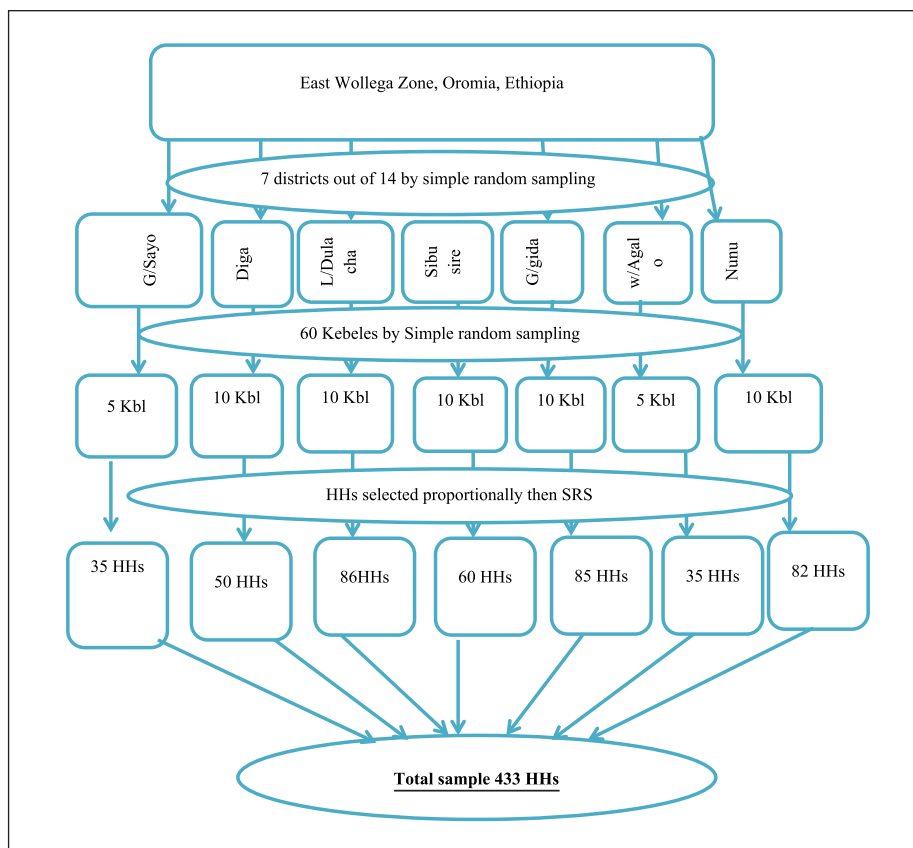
East Wollega Zone, Oromia, Ethiopia

7 districts out of 14 by simple random sampling

G/Sayo

Diga

L/Dulacha

Sibusire

G/gida

w/Agalo

Nunu

60 Kebeles by Simple random sampling

5 Kbl

10 Kbl

10 Kbl

10 Kbl

10 Kbl

5 Kbl

10 Kbl

HHs selected proportionally then SRS

35 HHs

50 HHs

86HHs

60 HHs

85 HHs

35 HHs

82 HHs

Total sample 433 HHs